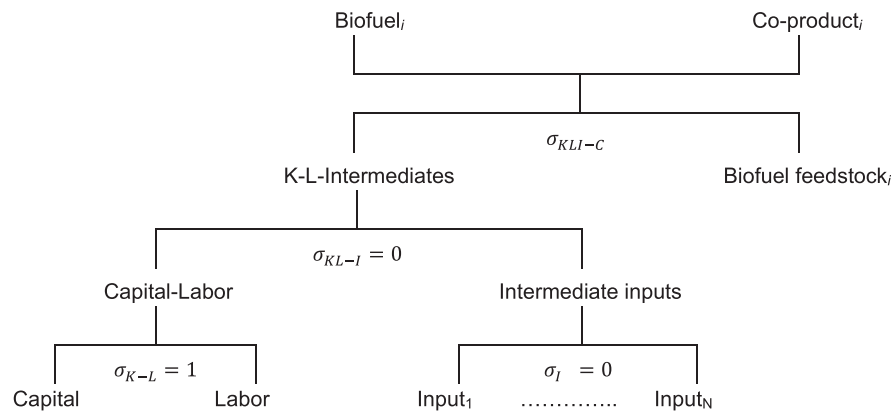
Biofuel$_i$

Co-product$_i$

$\sigma_{KLI-C}$

K-L-Intermediates

Biofuel feedstock$_i$

$\sigma_{KL-I} = 0$

Capital-Labor

Intermediate inputs

$\sigma_{K-L} = 1$

Capital

Labor

$\sigma_I = 0$

Input$_1$

…………..

Input$_N$